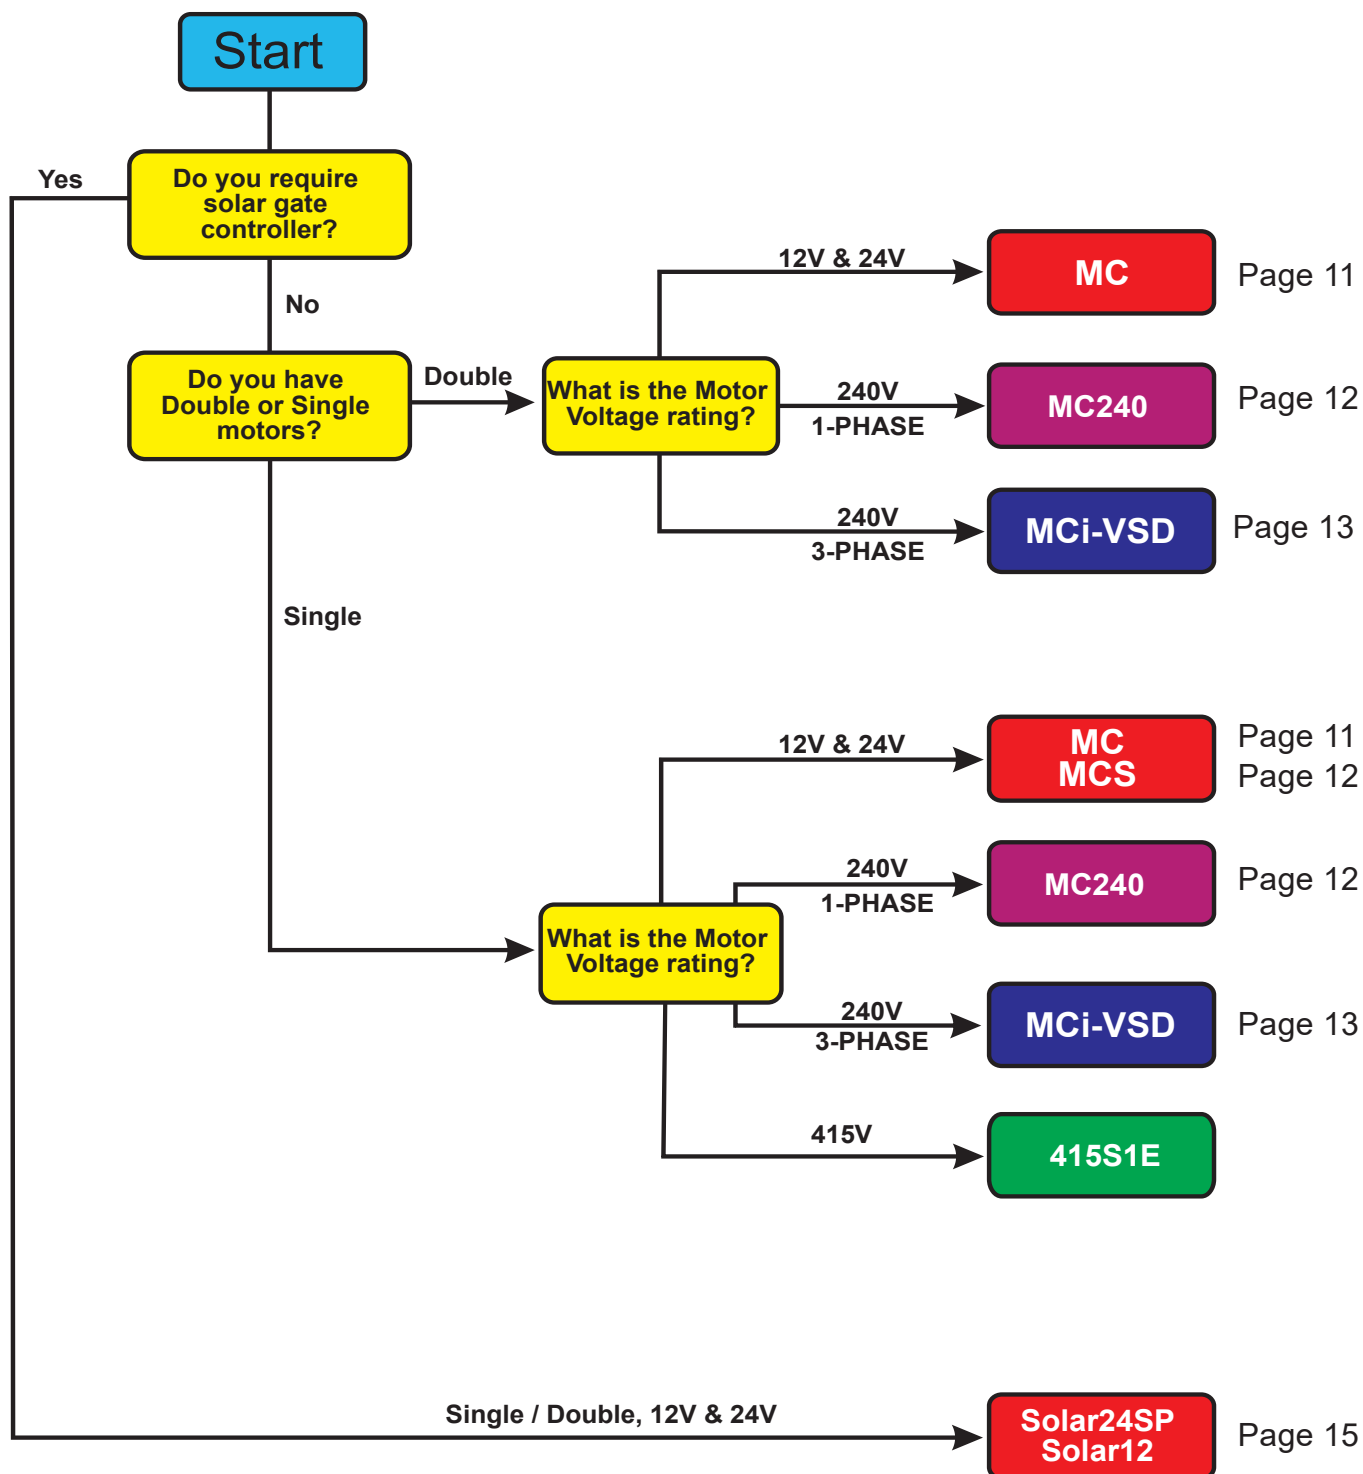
Start

Yes

Do you require solar gate controller?

No

Do you have Double or Single motors?

Double

What is the Motor Voltage rating?

12V & 24V

MC

Page 11

240V 1-PHASE

MC240

Page 12

240V 3-PHASE

MCi-VSD

Page 13

Single

12V & 24V

MC MCS

Page 11 Page 12

240V 1-PHASE

MC240

Page 12

What is the Motor Voltage rating?

240V 3-PHASE

MCi-VSD

Page 13

415V

415S1E

Single / Double, 12V & 24V

Solar24SP Solar12

Page 15